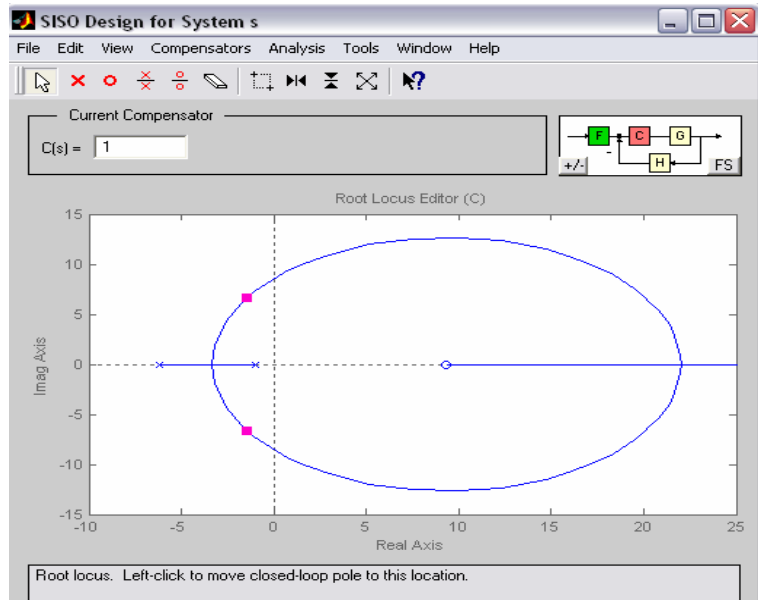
SISO Design for System s

File Edit View Compensators Analysis Tools Window Help

Current Compensator

C(s) = 1

F C G H

+/- FS

Root Locus Editor (C)

15
10
5
0
-5
-10
-15

Imag Axis

-10 -5 0 5 10 15 20 25

Real Axis

Root locus. Left-click to move closed-loop pole to this location.